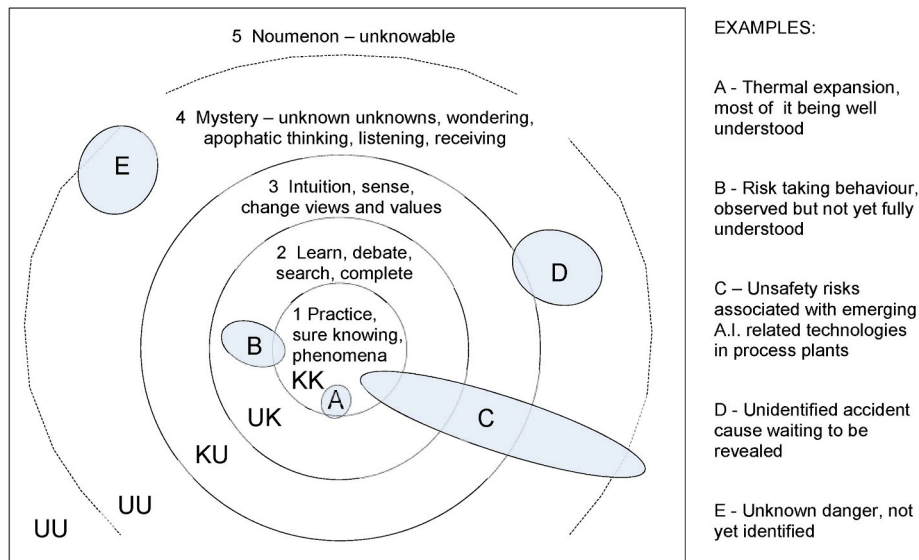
5 Noumenon – unknowable

4 Mystery – unknown unknowns, wondering, apophatic thinking, listening, receiving

E

3 Intuition, sense, change views and values

D

2 Learn, debate, search, complete

1 Practice, sure knowing, phenomena

B

KK

A

C

UK

KU

UU

UU

EXAMPLES:

A - Thermal expansion, most of it being well understood

B - Risk taking behaviour, observed but not yet fully understood

C – Unsafety risks associated with emerging A.I. related technologies in process plants

D - Unidentified accident cause waiting to be revealed

E - Unknown danger, not yet identified